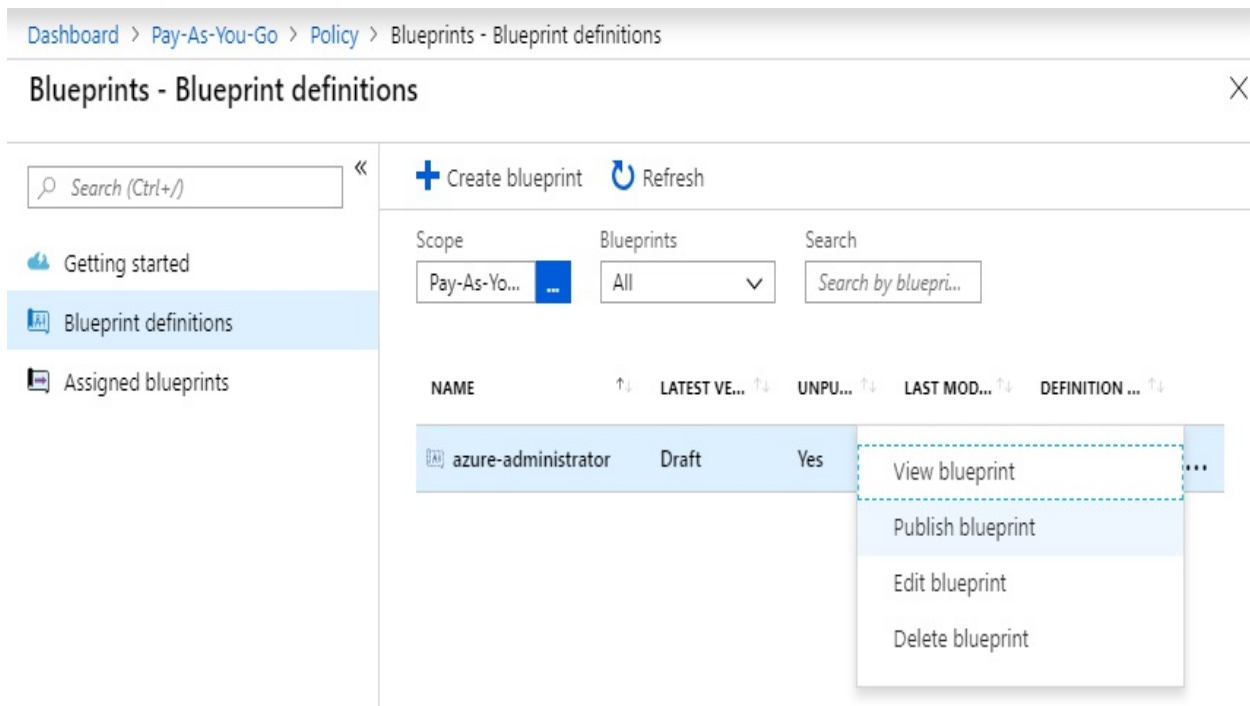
Dashboard > Pay-As-You-Go > Policy > Blueprints - Blueprint definitions

Blueprints - Blueprint definitions

Search (Ctrl+/)

Getting started

Blueprint definitions

Assigned blueprints

Create blueprint

Refresh

Scope

Pay-As-Yo...

...

Blueprints

All

Search

Search by bluepri...

| NAME | LATEST VE... | UNPU... | LAST MOD... | DEFINITION ... |
|---|---|---|---|---|
| azure-administrator | Draft | Yes | | |

View blueprint

Publish blueprint

Edit blueprint

Delete blueprint